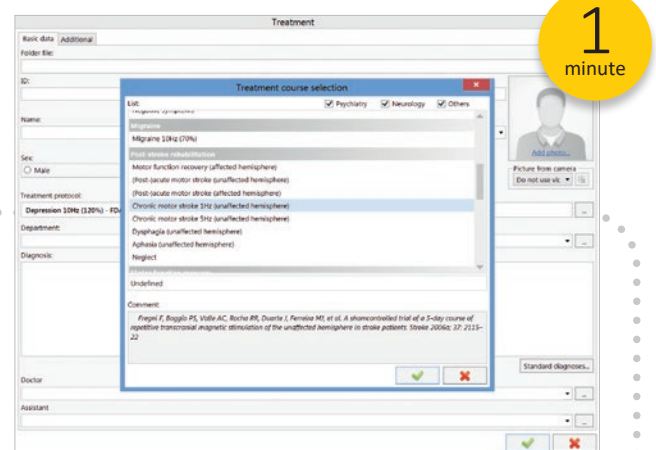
Treatment

1
minute

Basic data | Additional

Folder file:

ID:

Name:

Sex:
Male

Treatment protocol:
Depression 10Hz (120%) - FO

Department:

Diagnosis:

Doctor

Assistant

Add photo...

Picture from camera
Do not use vi

Treatment course selection

List:
Psychiatry
Neurology
Others

Negative symptoms

Migraine
Migraine 10Hz (70%)

Post stroke rehabilitation
Motor function recovery (affected hemisphere)
(Post-)acute motor stroke (unaffected hemisphere)
(Post-)acute motor stroke (affected hemisphere)
Chronic motor stroke 1Hz (unaffected hemisphere)
Chronic motor stroke 5Hz (unaffected hemisphere)
Dysphagia (unaffected hemisphere)
Aphasia (unaffected hemisphere)
Neglect

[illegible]

Undefined

Comment:
Fregni F, Boggio PS, Valle AC, Rocha RR, Duarte J, Ferreira MJ, et al. A shamcontrolled trial of a 5-day course of repetitive transcranial magnetic stimulation of the unaffected hemisphere in stroke patients. Stroke 2006a; 37: 2115–22

Standard diagnoses...